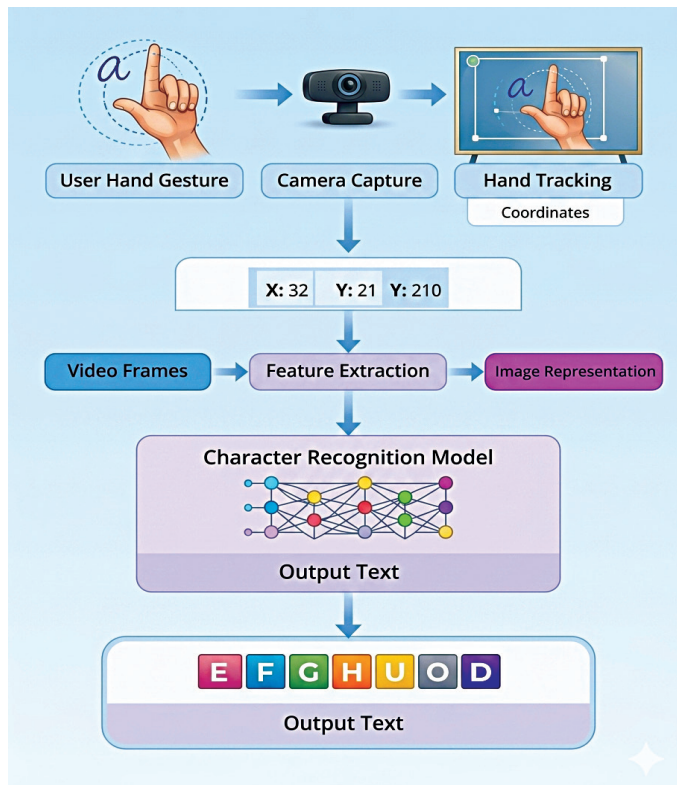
a

User Hand Gesture

Camera Capture

a

Hand Tracking

Coordinates

X: 32 Y: 21 Y: 210

Video Frames

Feature Extraction

Image Representation

Character Recognition Model

Output Text

E F G H U O D

Output Text